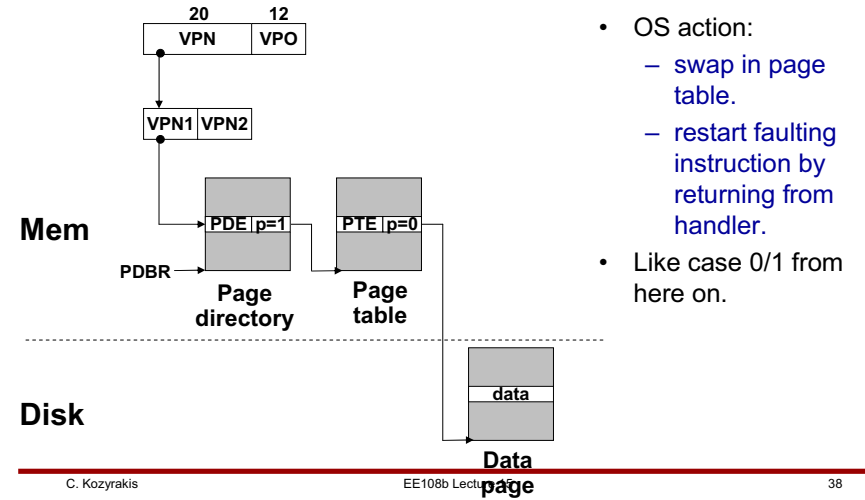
20 12
VPN VPO

VPN1 VPN2

Mem

PDE p=1

PTE p=0

PDBR

Page directory

Page table

Disk

data

Data page

• OS action:
– swap in page table.
– restart faulting instruction by returning from handler.
• Like case 0/1 from here on.

C. Kozyrakis

EE108b Lecture 15

38